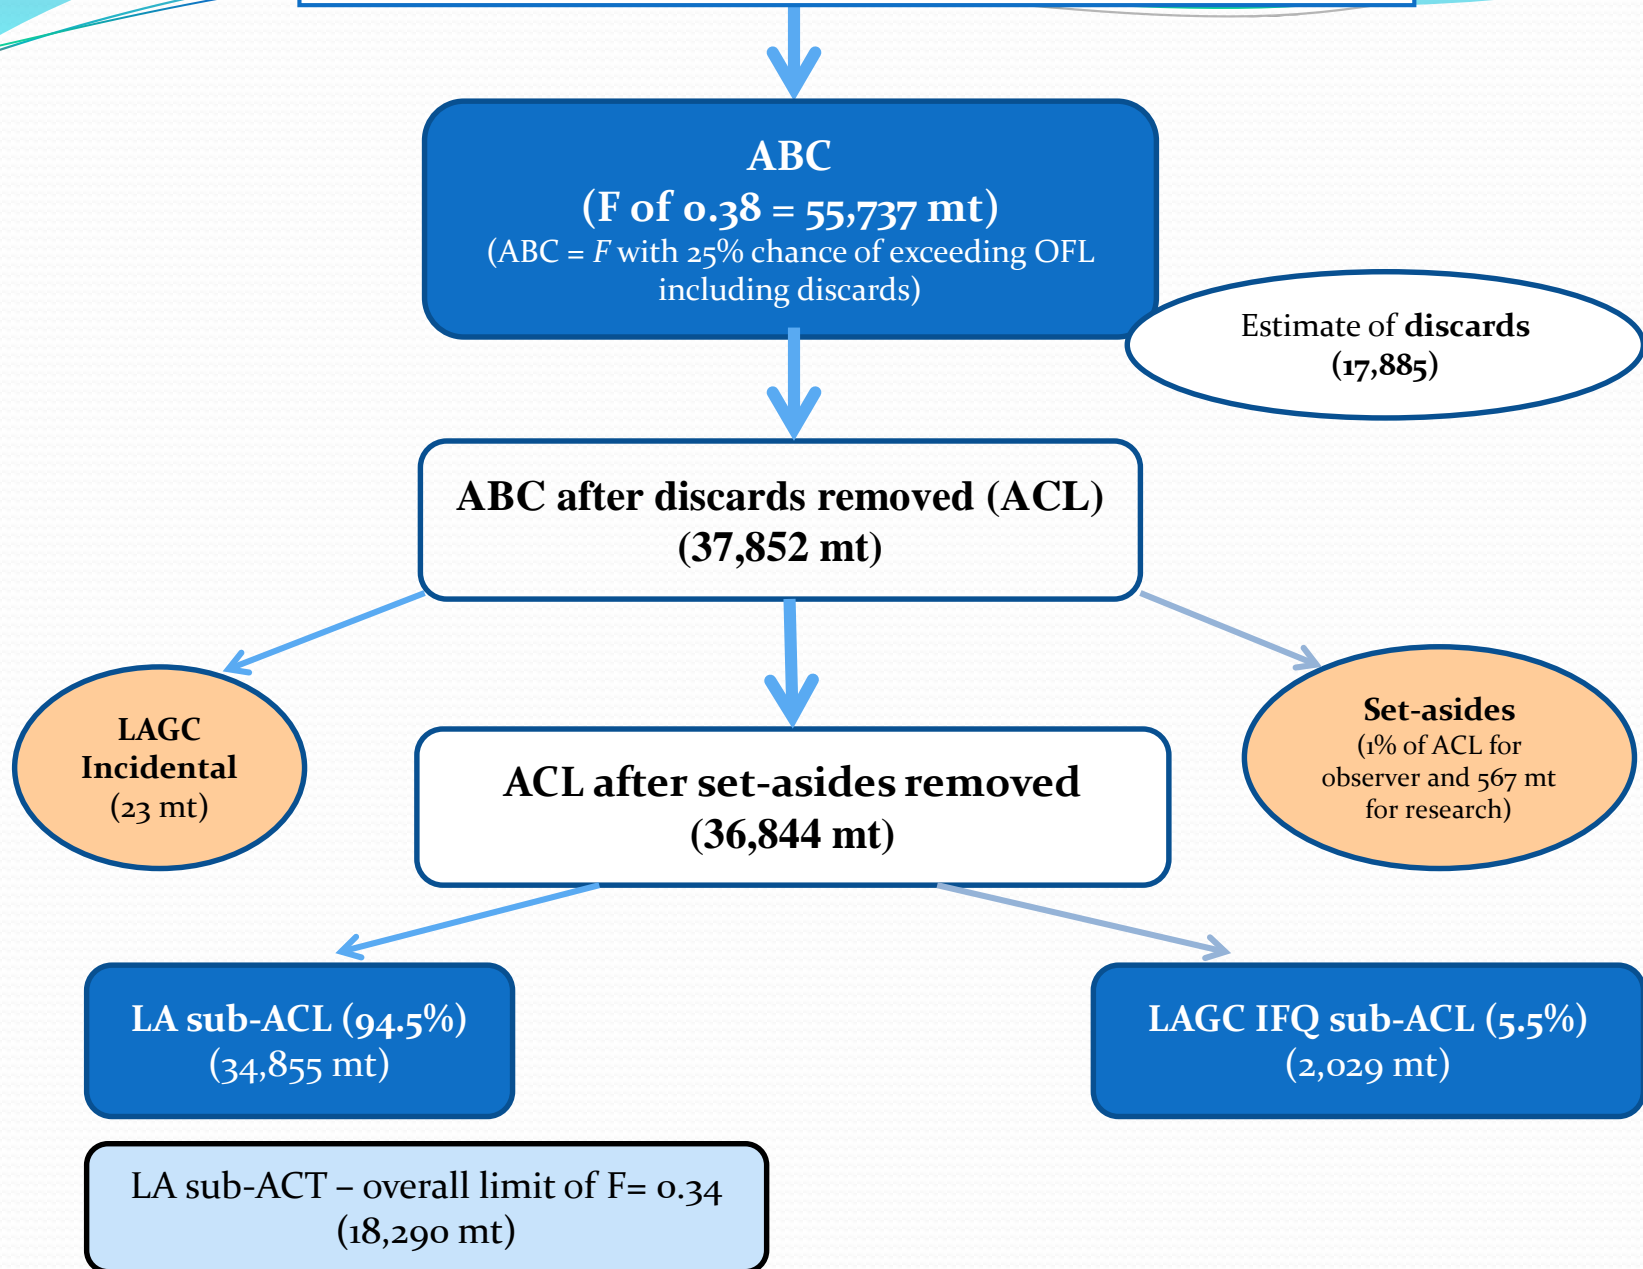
ABC
(F of 0.38 = 55,737 mt)
(ABC = F with 25% chance of exceeding OFL including discards)

Estimate of discards
(17,885)

ABC after discards removed (ACL)
(37,852 mt)

LAGC Incidental
(23 mt)

ACL after set-asides removed
(36,844 mt)

Set-asides
(1% of ACL for observer and 567 mt for research)

LA sub-ACL (94.5%)
(34,855 mt)

LAGC IFQ sub-ACL (5.5%)
(2,029 mt)

LA sub-ACT – overall limit of F= 0.34
(18,290 mt)